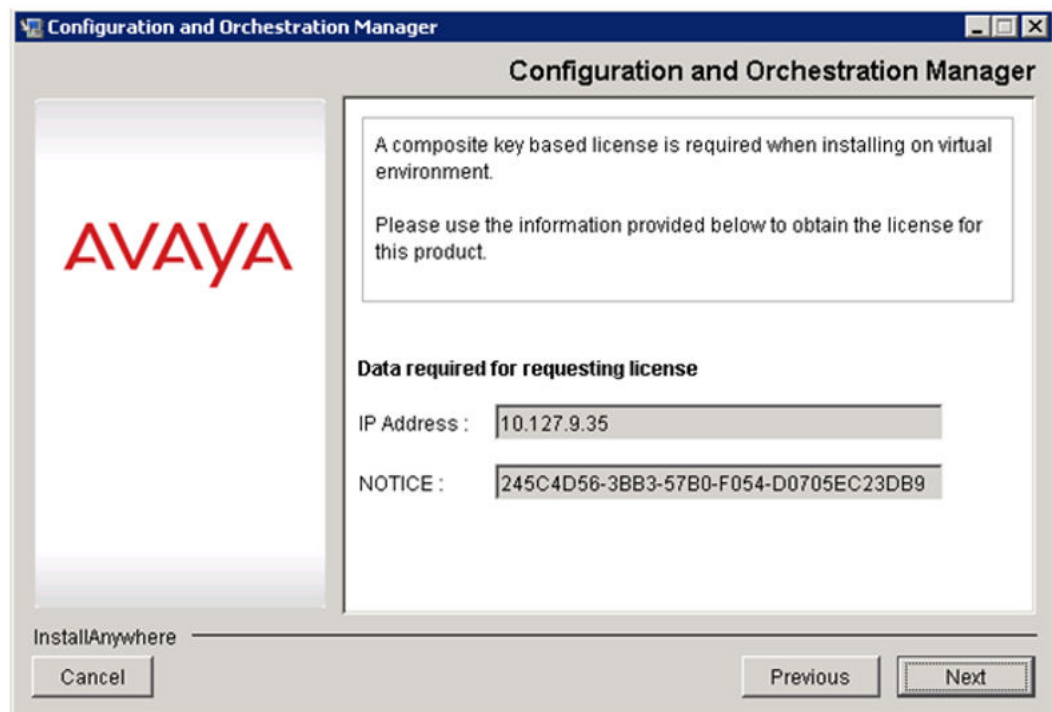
Configuration and Orchestration Manager

Configuration and Orchestration Manager

AVAYA

A composite key based license is required when installing on virtual environment.

Please use the information provided below to obtain the license for this product.

Data required for requesting license

IP Address : 10.127.9.35

NOTICE : 245C4D56-3BB3-57B0-F054-D0705EC23DB9

InstallAnywhere

Cancel

Previous

Next